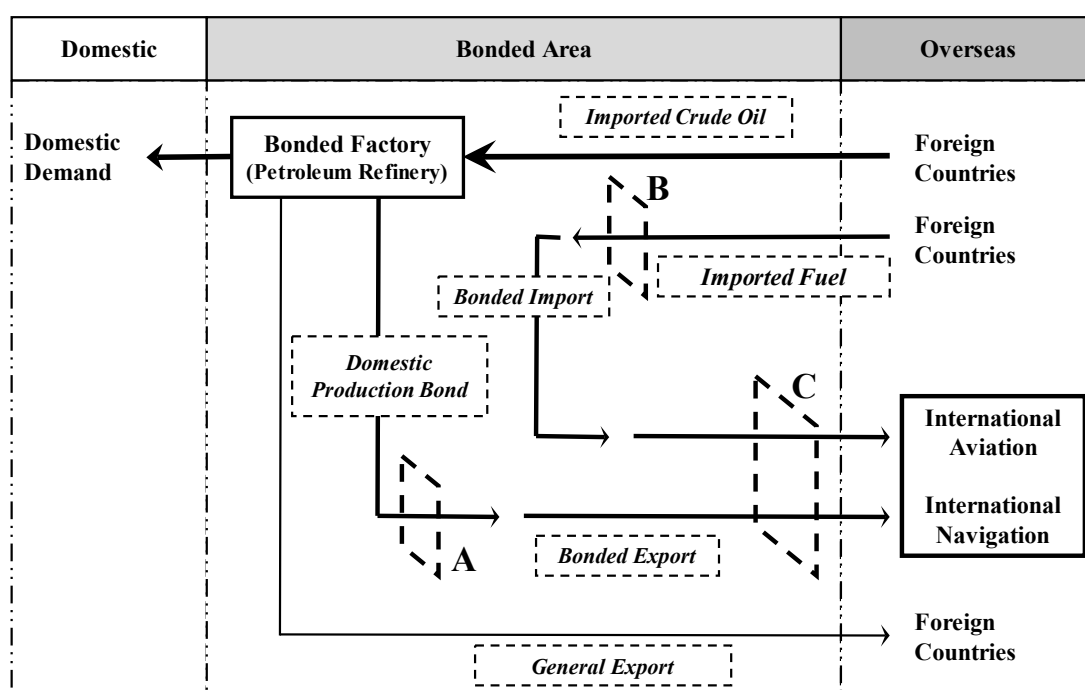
| Domestic | Bonded Area | Overseas |
|---|---|---|

Imported Crude Oil

Domestic Demand

Bonded Factory (Petroleum Refinery)

Foreign Countries

B

Foreign Countries

Bonded Import

Imported Fuel

Domestic Production Bond

C

International Aviation

International Navigation

A

Bonded Export

Foreign Countries

General Export